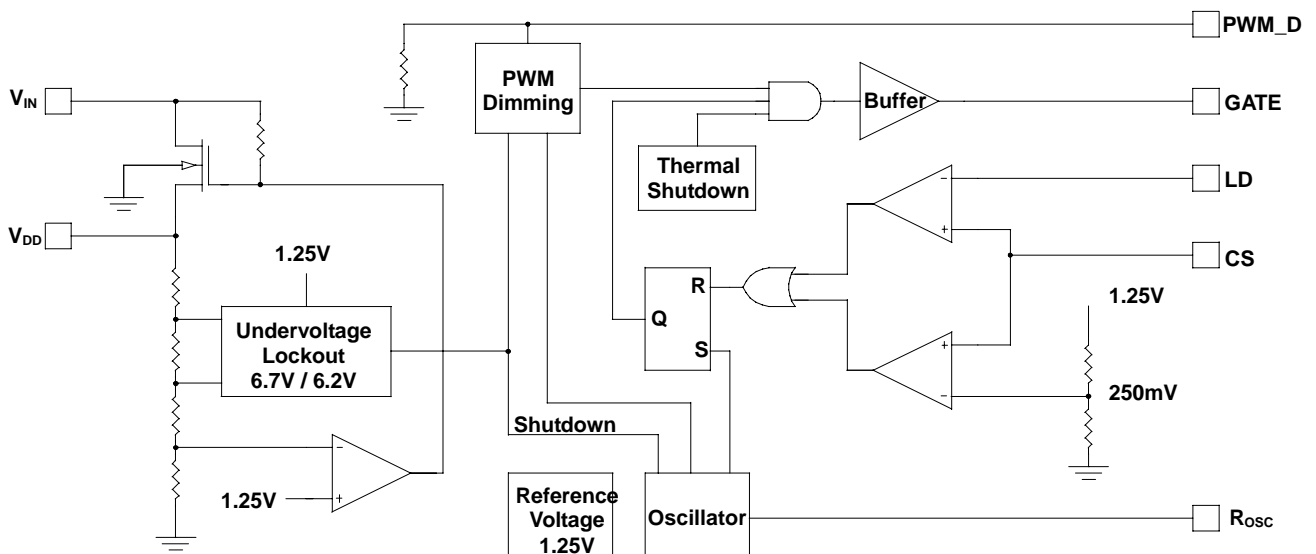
PWM_D

$V_{IN}$

PWM Dimming

Buffer

GATE

Thermal Shutdown

LD

$V_{DD}$

1.25V

CS

R

Undervoltage Lockout 6.7V / 6.2V

Q

1.25V

S

250mV

Shutdown

1.25V

Reference Voltage 1.25V

Oscillator

$R_{OSC}$

-

+

+

-

-

+